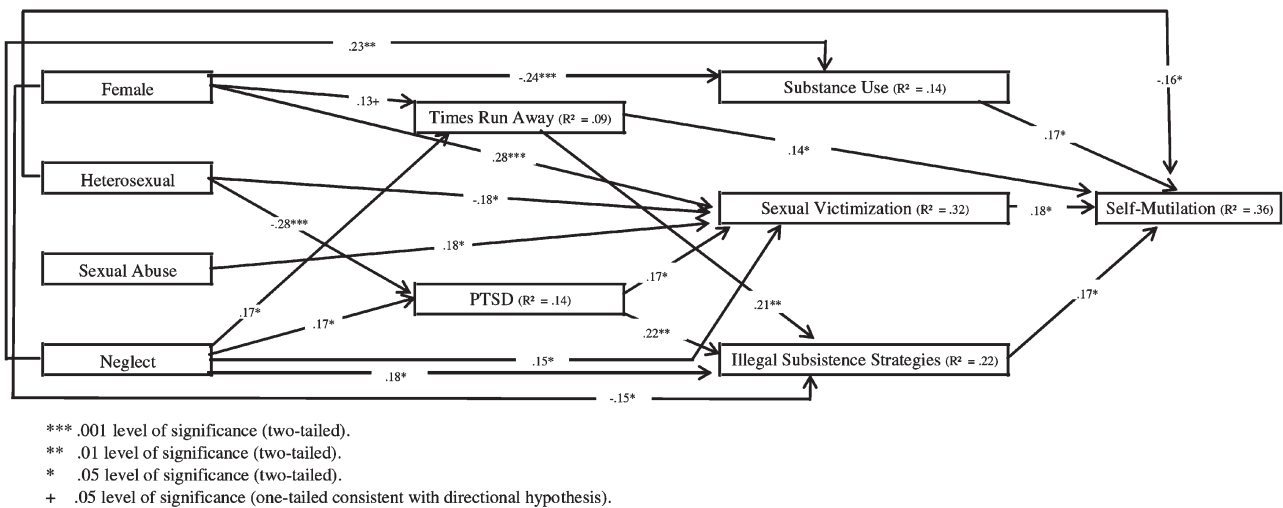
.23**

-.16*

Female

-.24***

Substance Use (R² = .14)

.13+

Times Run Away (R² = .09)

.28***

.14*

.17*

Heterosexual

-.18*

Sexual Victimization (R² = .32)

.18*

Self-Mutilation (R² = .36)

-.28***

.18*

Sexual Abuse

.17*

.17*

PTSD (R² = .14)

.17*

.21**

.22**

.17*

Neglect

.15*

Illegal Subsistence Strategies (R² = .22)

.18*

-.15*

*** .001 level of significance (two-tailed).
** .01 level of significance (two-tailed).
* .05 level of significance (two-tailed).
+ .05 level of significance (one-tailed consistent with directional hypothesis).